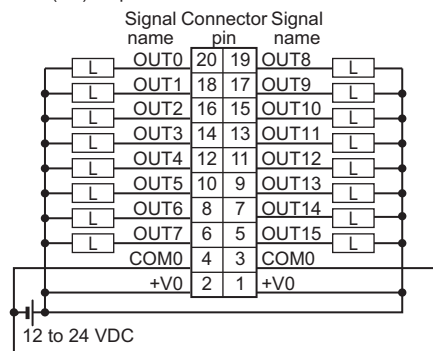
Signal name | Connector pin | Signal name

| | | | | | |
|---|---|---|---|---|---|
| L | OUT0 | 20 | 19 | OUT8 | L |
| L | OUT1 | 18 | 17 | OUT9 | L |
| L | OUT2 | 16 | 15 | OUT10 | L |
| L | OUT3 | 14 | 13 | OUT11 | L |
| L | OUT4 | 12 | 11 | OUT12 | L |
| L | OUT5 | 10 | 9 | OUT13 | L |
| L | OUT6 | 8 | 7 | OUT14 | L |
| L | OUT7 | 6 | 5 | OUT15 | L |
| | COM0 | 4 | 3 | COM0 | |
| | +V0 | 2 | 1 | +V0 | |

12 to 24 VDC